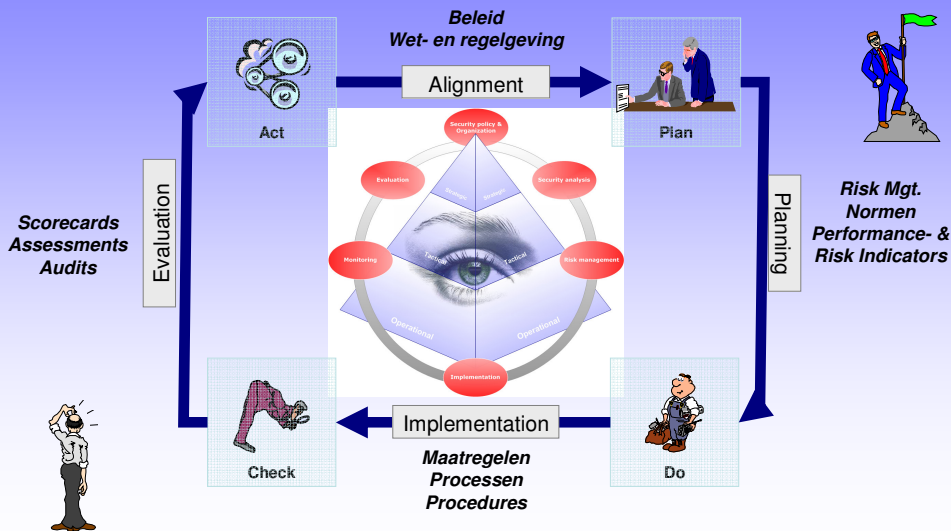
Beleid
Wet- en regelgeving

Act

Alignment

Plan

Security policy & Organization

Evaluation

Strategic

Strategic

Security analysis

Monitoring

Tactical

Tactical

Risk management

Operational

Operational

Implementation

Evaluation

Planning

Scorecards
Assessments
Audits

Risk Mgt.
Normen
Performance- &
Risk Indicators

Check

Implementation

Do

Maatregelen
Processen
Procedures